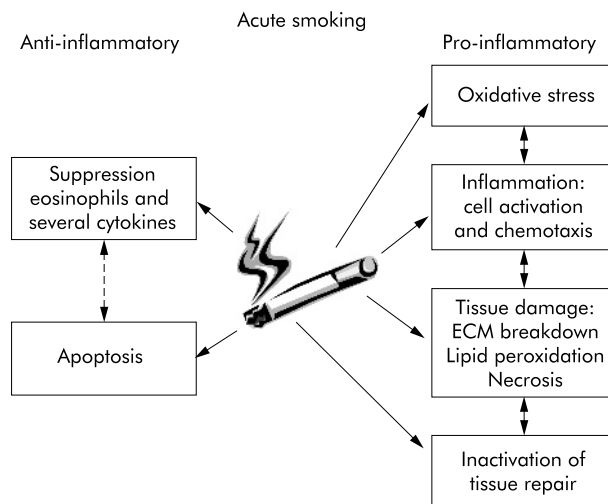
Acute smoking

Anti-inflammatory

Pro-inflammatory

Oxidative stress

Suppression eosinophils and several cytokines

Inflammation: cell activation and chemotaxis

Tissue damage: ECM breakdown Lipid peroxidation Necrosis

Apoptosis

Inactivation of tissue repair